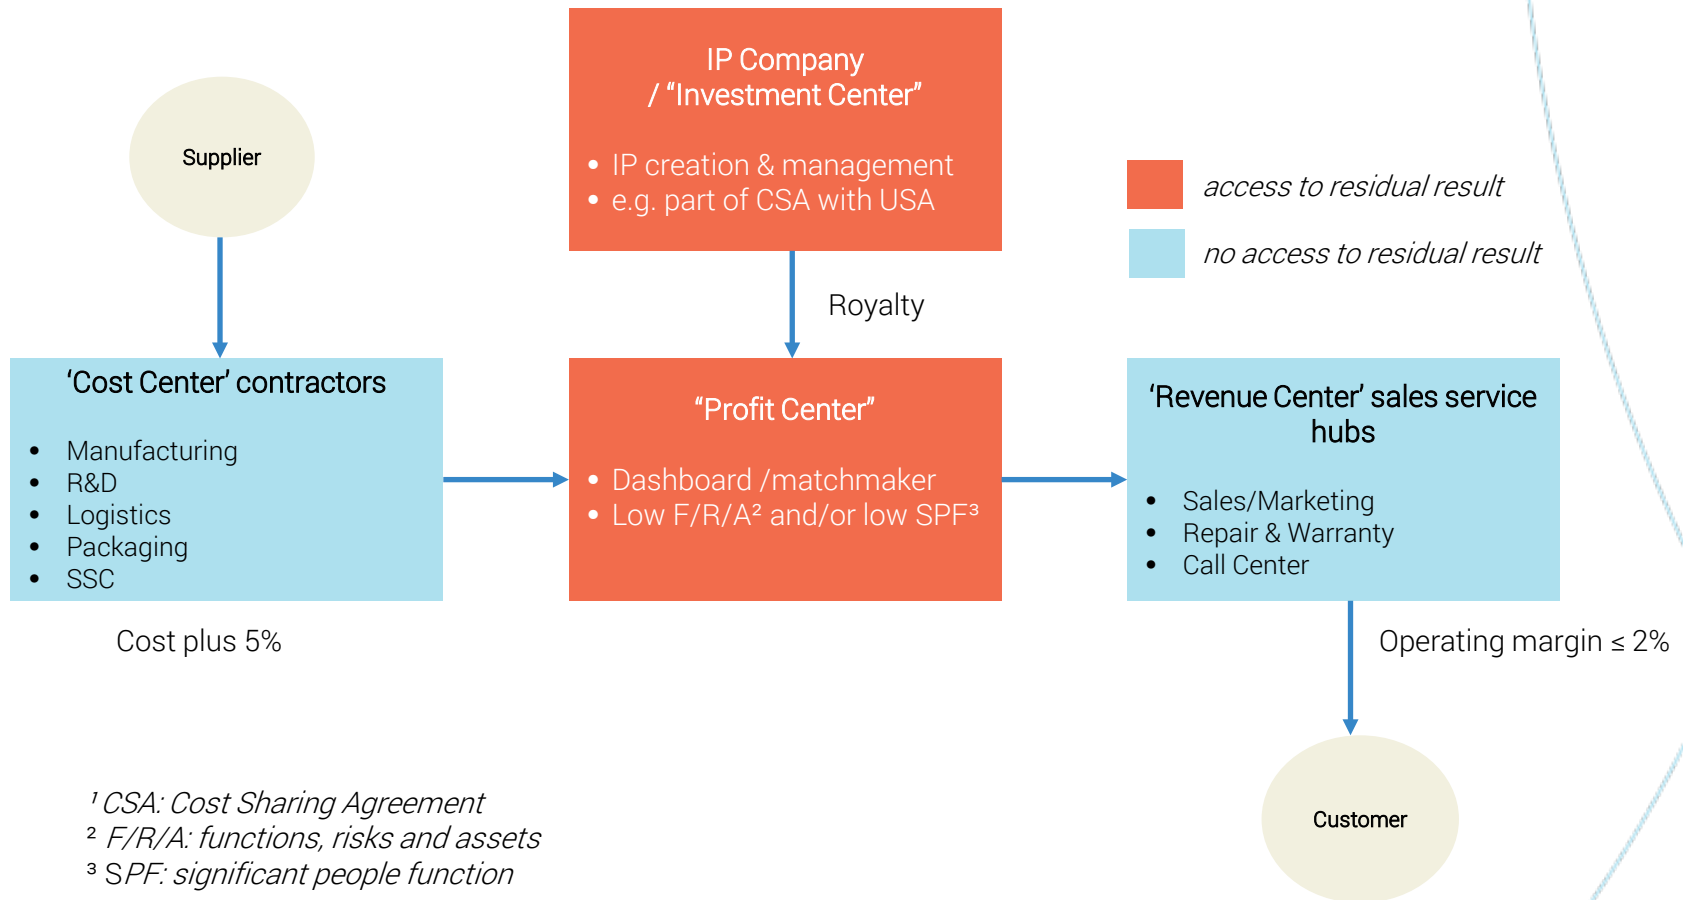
Supplier

IP Company
/ “Investment Center”

- IP creation & management
- e.g. part of CSA with USA

access to residual result

no access to residual result

Royalty

‘Cost Center’ contractors

- Manufacturing
- R&D
- Logistics
- Packaging
- SSC

“Profit Center”

- Dashboard /matchmaker
- Low F/R/A² and/or low SPF³

‘Revenue Center’ sales service hubs

- Sales/Marketing
- Repair & Warranty
- Call Center

Cost plus 5%

Operating margin ≤ 2%

¹ CSA: Cost Sharing Agreement
² F/R/A: functions, risks and assets
³ SPF: significant people function

Customer